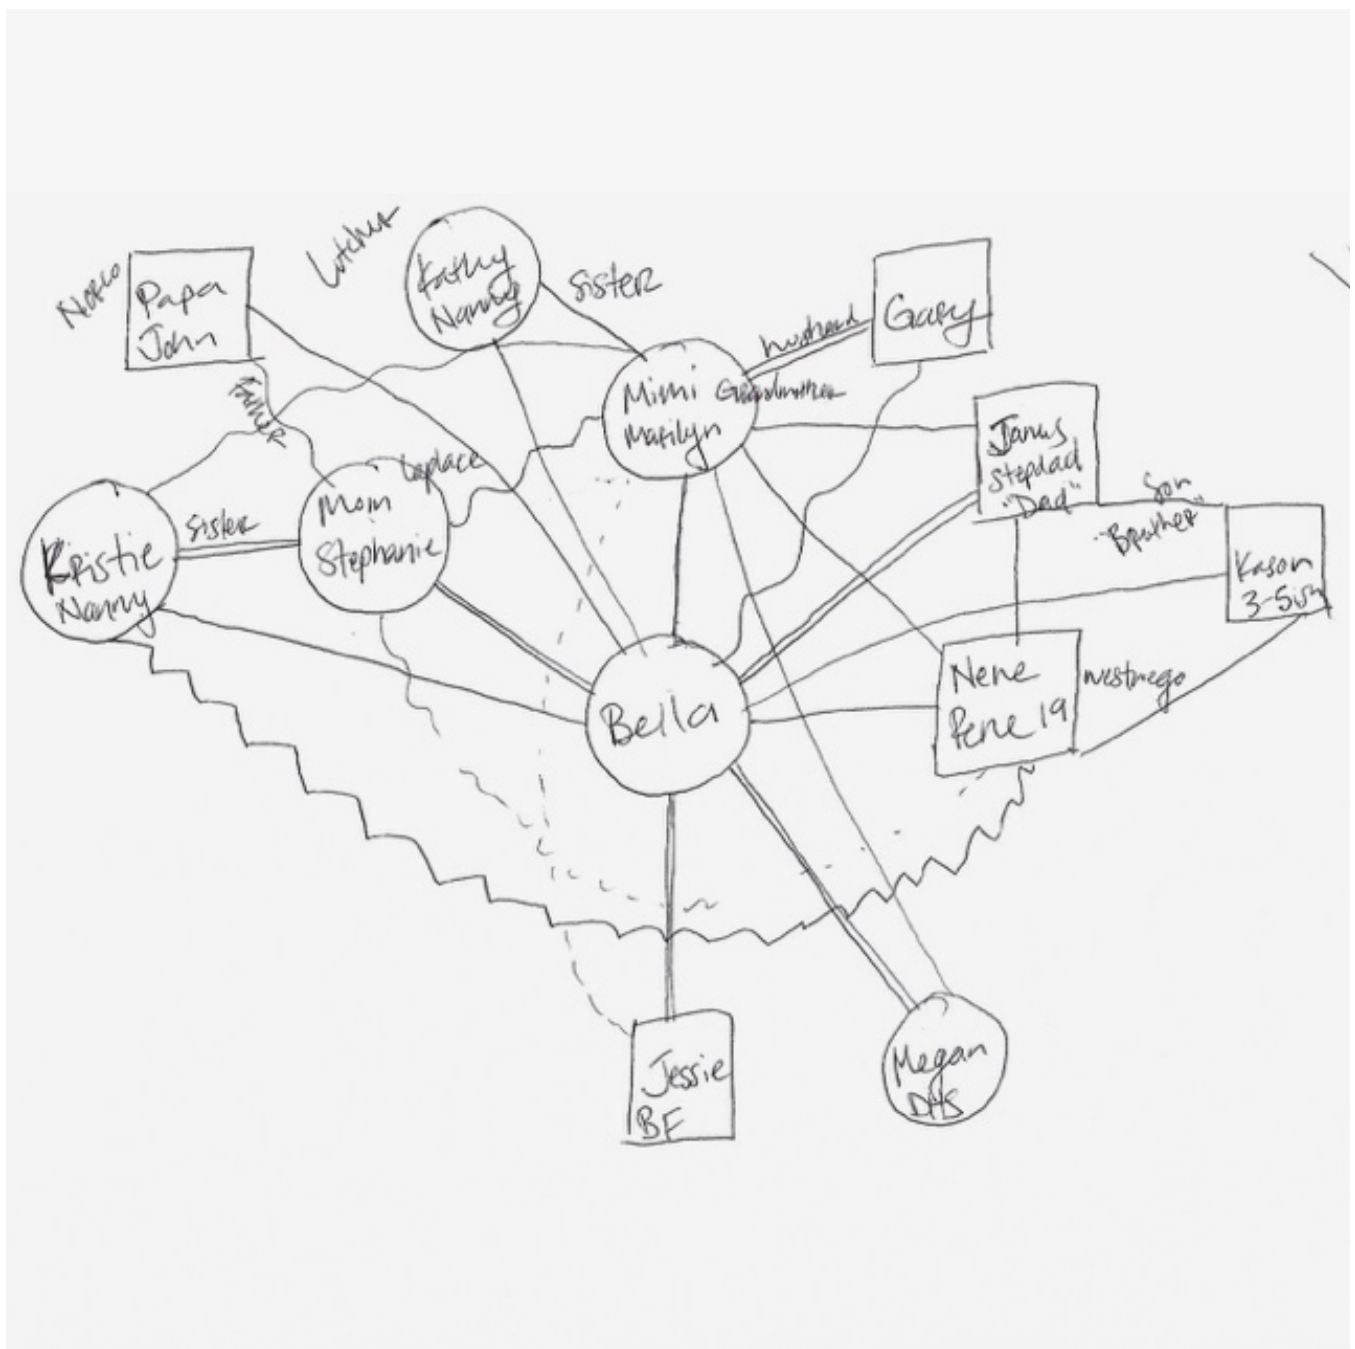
Nokio
Papa John
Lutcher
Kathy Nanny
sister
Gary
husband
Father
Mimi Marilyn
Grandmother
James stepdad "Dad"
Son
Brother
Kason 3-Sis
Kristie Nanny
sister
Mom Stephanie
Laplace
Bella
Nene Pene 19
westmego
Jessie BF
Megan DHS